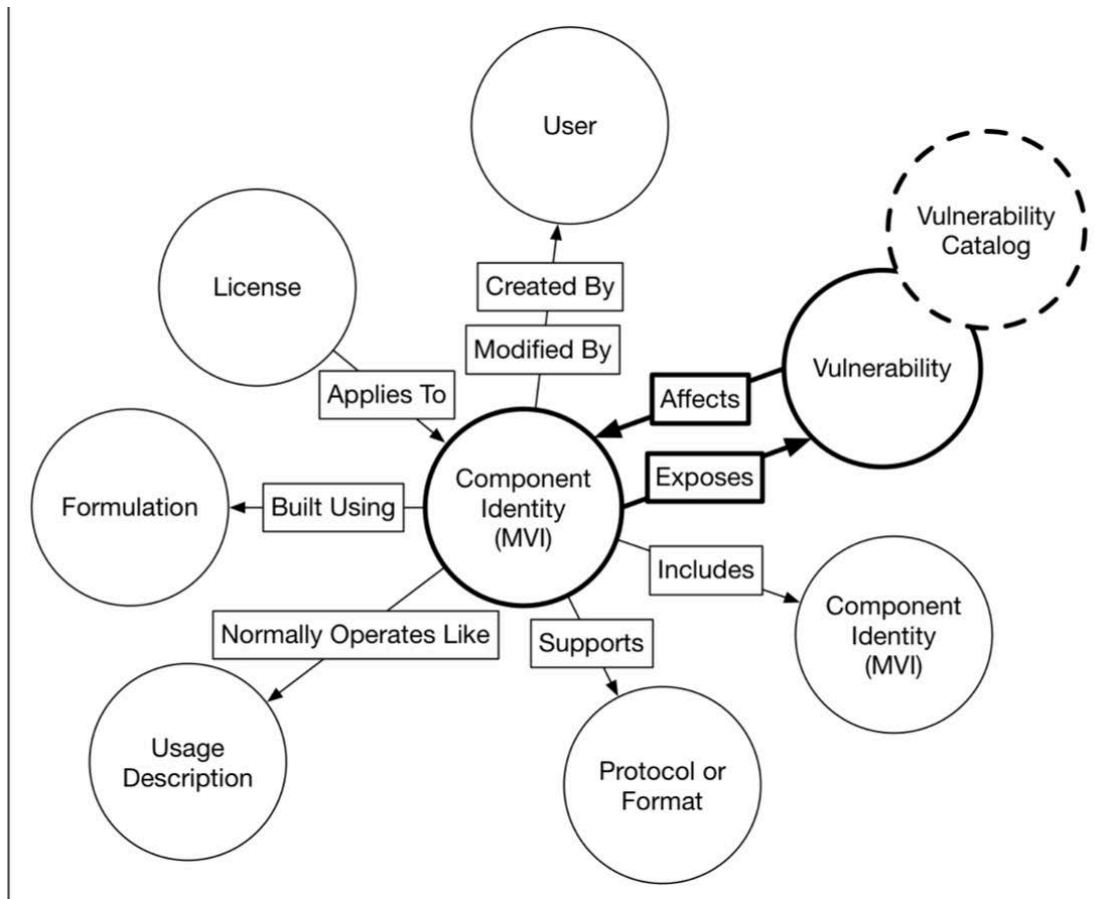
User

Vulnerability Catalog

License

Created By

Modified By

Vulnerability

Applies To

Affects

Component Identity (MVI)

Exposes

Formulation

Built Using

Includes

Component Identity (MVI)

Normally Operates Like

Supports

Usage Description

Protocol or Format